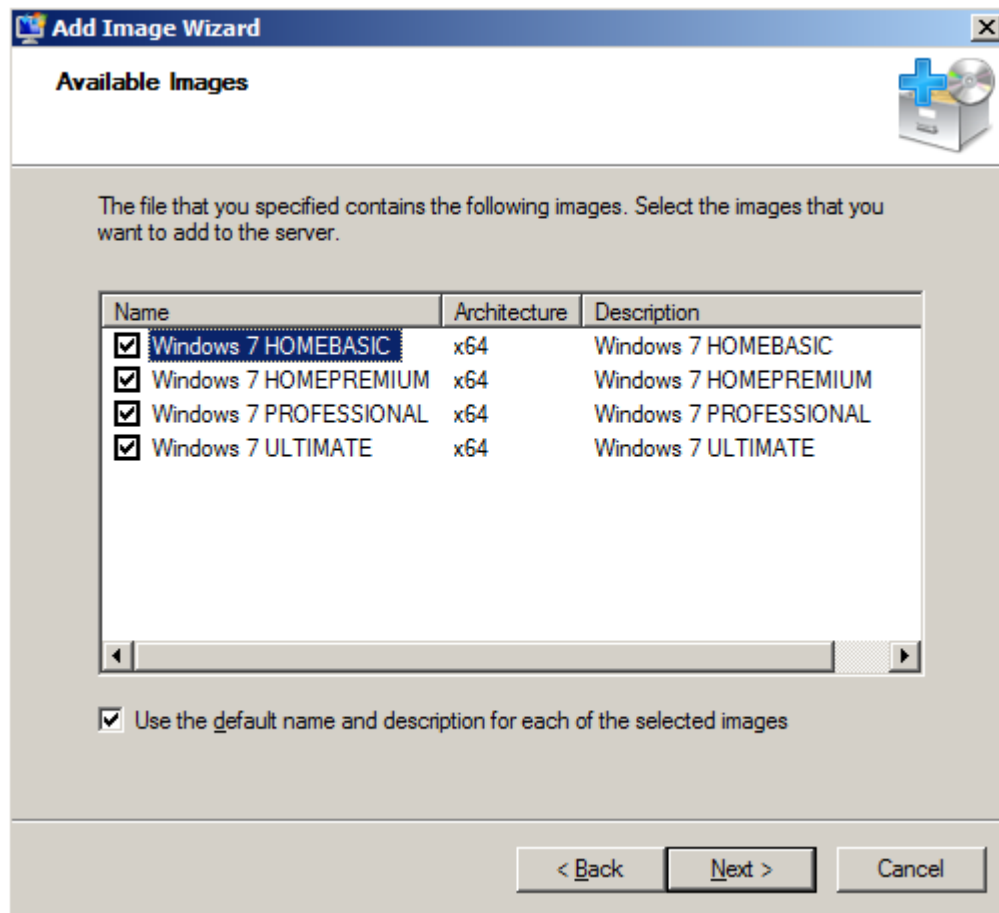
Add Image Wizard

Available Images

The file that you specified contains the following images. Select the images that you want to add to the server.

| Name | Architecture | Description |
|---|---|---|
| Windows 7 HOMEBASIC | x64 | Windows 7 HOMEBASIC |
| Windows 7 HOMEPREMIUM | x64 | Windows 7 HOMEPREMIUM |
| Windows 7 PROFESSIONAL | x64 | Windows 7 PROFESSIONAL |
| Windows 7 ULTIMATE | x64 | Windows 7 ULTIMATE |

Use the default name and description for each of the selected images

< Back   Next >   Cancel